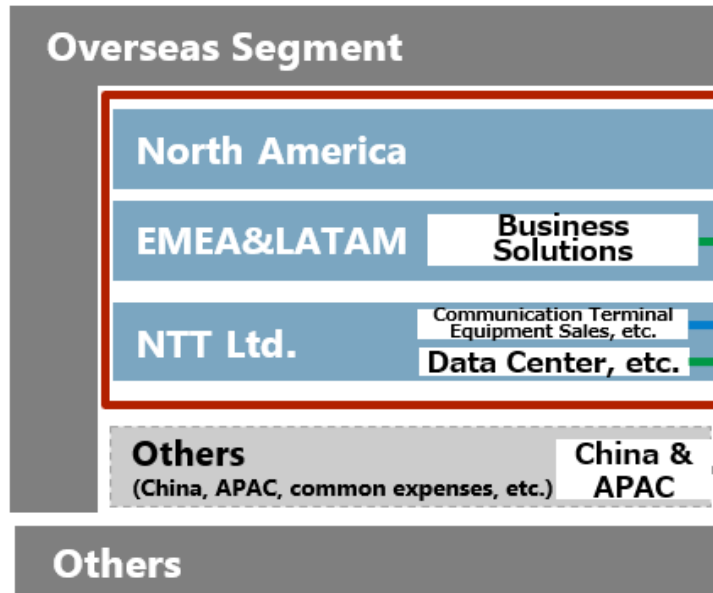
Overseas Segment

North America

EMEA&LATAM

Business Solutions

NTT Ltd.

Communication Terminal Equipment Sales, etc.

Data Center, etc.

Others
(China, APAC, common expenses, etc.)

China & APAC

Others